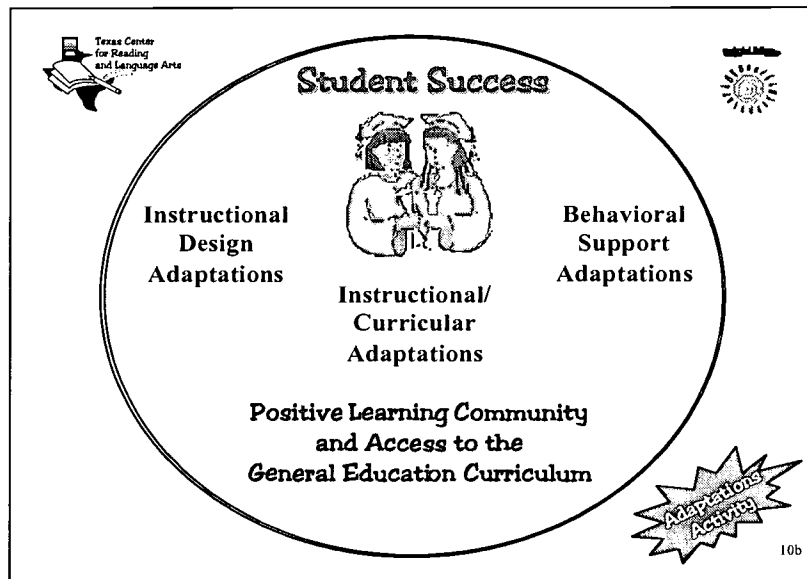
Texas Center for Reading and Language Arts

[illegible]

Student Success

Instructional Design Adaptations

Behavioral Support Adaptations

Instructional/ Curricular Adaptations

Positive Learning Community and Access to the General Education Curriculum

Adaptations Activity

10b